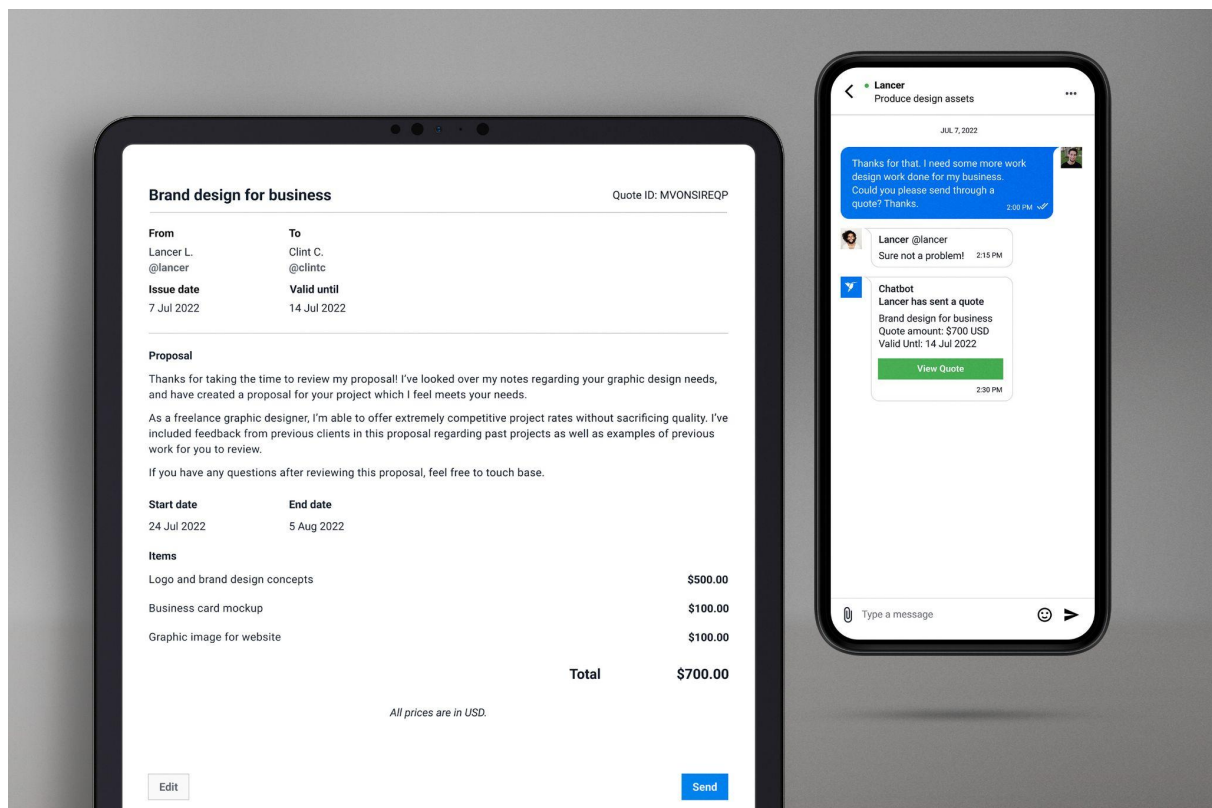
Brand design for business

Quote ID: MVONSIREQP

| From | To |
|---|---|
| Lancer L. @lancer | Clint C. @clintc |
| **Issue date** | **Valid until** |
| 7 Jul 2022 | 14 Jul 2022 |

Proposal

Thanks for taking the time to review my proposal! I've looked over my notes regarding your graphic design needs, and have created a proposal for your project which I feel meets your needs.

As a freelance graphic designer, I'm able to offer extremely competitive project rates without sacrificing quality. I've included feedback from previous clients in this proposal regarding past projects as well as examples of previous work for you to review.

If you have any questions after reviewing this proposal, feel free to touch base.

| Start date | End date |
|---|---|
| 24 Jul 2022 | 5 Aug 2022 |

Items

| | |
|---|---|
| Logo and brand design concepts | $500.00 |
| Business card mockup | $100.00 |
| Graphic image for website | $100.00 |
| Total | $700.00 |

All prices are in USD.

Edit

Send

Lancer
Produce design assets

JUL 7, 2022

Thanks for that. I need some more work design work done for my business. Could you please send through a quote? Thanks. 2:00 PM

Lancer @lancer
Sure not a problem! 2:15 PM

Chatbot
Lancer has sent a quote
Brand design for business
Quote amount: $700 USD
Valid Untl: 14 Jul 2022
View Quote
2:30 PM

Type a message